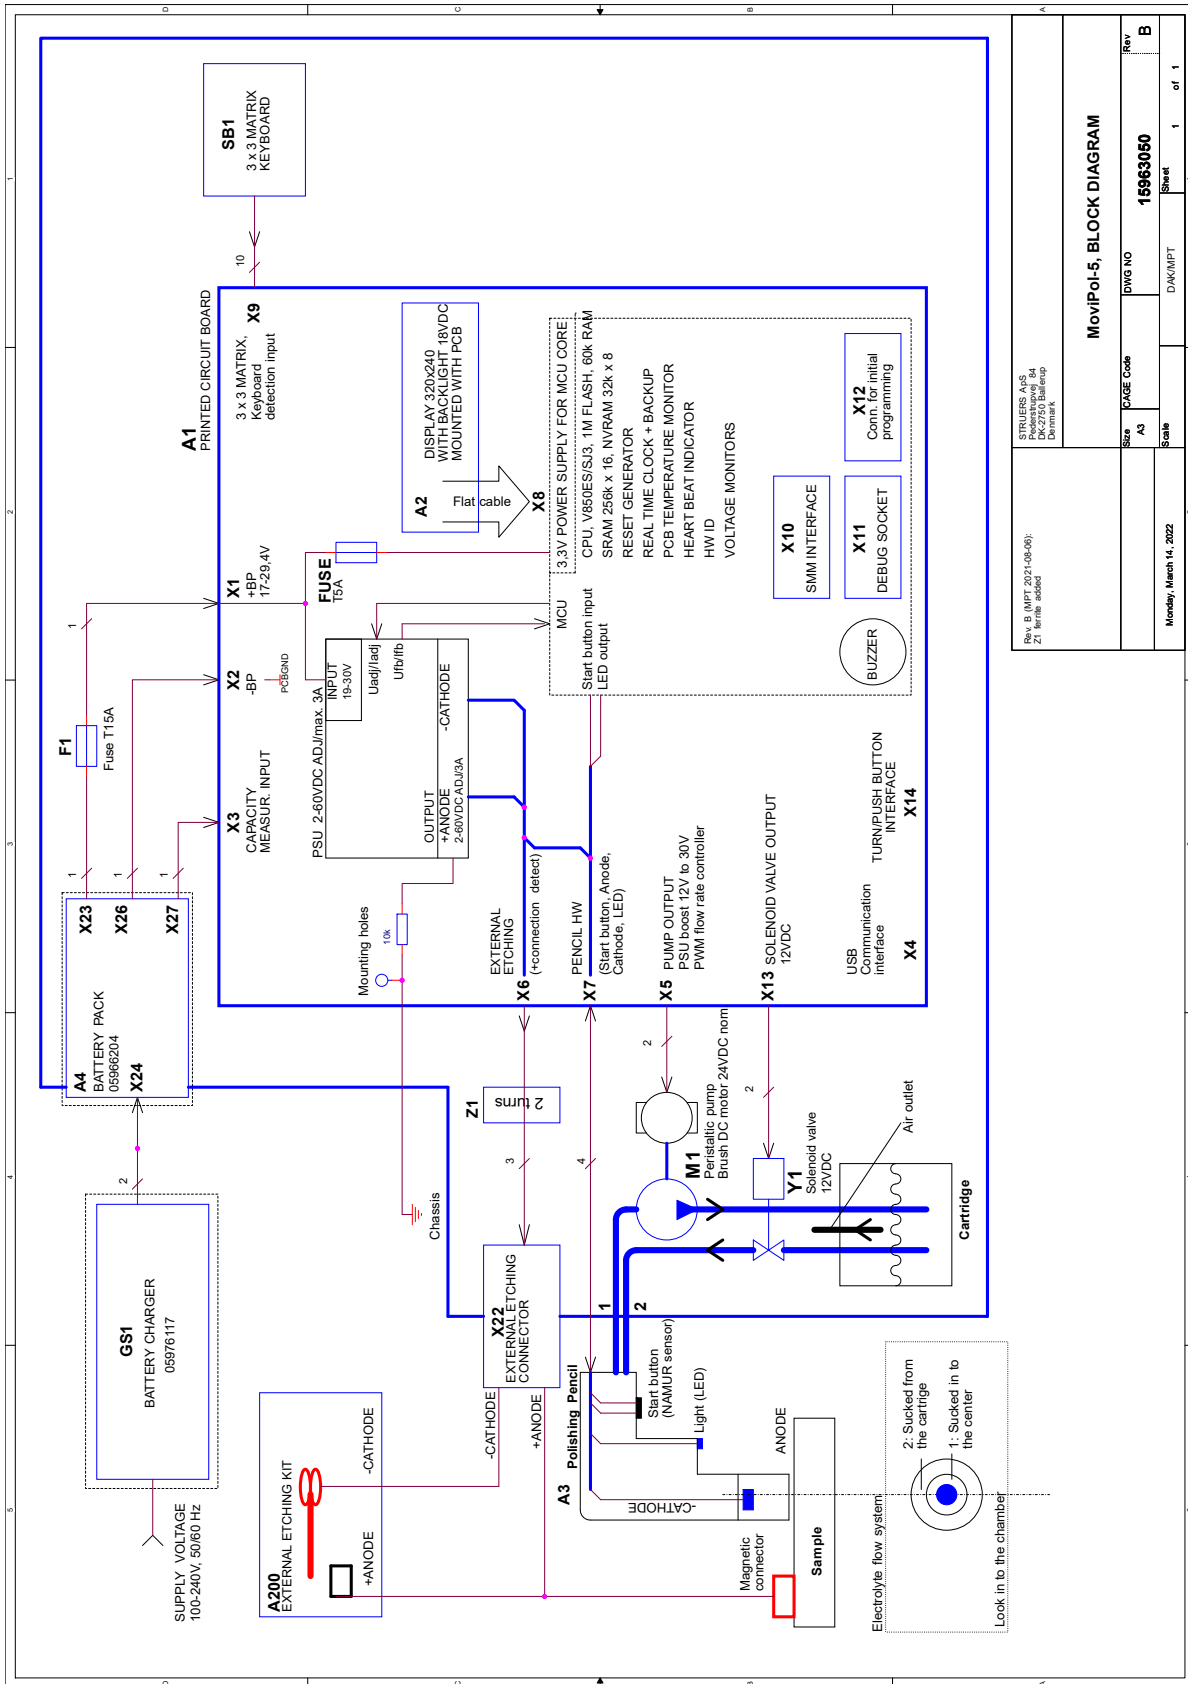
SB1
3 x 3 MATRIX
KEYBOARD

10

A1
PRINTED CIRCUIT BOARD

3 x 3 MATRIX,
Keyboard
detection input
X9

DISPLAY 320x240
WITH BACKLIGHT 18VDC
MOUNTED WITH PCB
A2
Flat cable
X8

3,3V POWER SUPPLY FOR MCU CORE
CPU, V850ES/SJ3, 1M FLASH, 60k RAM
SRAM 256k x 16, NVRAM 32k x 8
RESET GENERATOR
REAL TIME CLOCK + BACKUP
PCB TEMPERATURE MONITOR
HEART BEAT INDICATOR
HW ID
VOLTAGE MONITORS

X12
Conn. for initial
programming

X10
SMM INTERFACE

X11
DEBUG SOCKET

BUZZER

MCU
Start button input
LED output

X1
+BP
17-29,4V

FUSE
T5A

X2
-BP
PCBGND

PSU 2-60VDC ADJ/max. 3A
INPUT
19-30V
Uadj/Iadj
Ufb/Ifb
-CATHODE
OUTPUT
+ANODE
2-60VDC ADJ/3A

X3
CAPACITY
MEASUR. INPUT

1
F1
Fuse T15A
1
1
1

X23
X26
X27

A4
BATTERY PACK
05966204
X24

Mounting holes
10k

EXTERNAL
ETCHING
X6
(+connection detect)

PENCIL HW
(Start button, Anode,
Cathode, LED)
X7

PUMP OUTPUT
PSU boost 12V to 30V
PWM flow rate controller
X5

X13 SOLENOID VALVE OUTPUT
12VDC

TURN/PUSH BUTTON
INTERFACE
X14

USB
Communication
interface
X4

Z1
2 turns

2
3
4

M1
Peristaltic pump
Brush DC motor 24VDC nom

2
Y1
Solenoid valve
12VDC

Air outlet
Cartridge

2

GS1
BATTERY CHARGER
05976117

SUPPLY VOLTAGE
100-240V, 50/60 Hz

Chassis

X22
EXTERNAL ETCHING
CONNECTOR
-CATHODE
+ANODE

1
2

A3
Polishing Pencil
Start button
(NAMUR sensor)
Light (LED)
-CATHODE
ANODE
Sample
Magnetic
connector

A200
EXTERNAL ETCHING KIT
-CATHODE
+ANODE

Electrolyte flow system
2: Sucked from
the cartrige
1: Sucked in to
the center
Look in to the chamber

STRUERS ApS
Pederstrupvej 84
DK-2750 Ballerup
Denmark

MoviPol-5, BLOCK DIAGRAM

Size
A3
CAGE Code
DWG NO
1596305O
Rev
B

Scale
DAK/MPT
Sheet 1 of 1

Rev. B (MPT 2021-08-06):
Z1 ferrite added

Monday, March 14, 2022